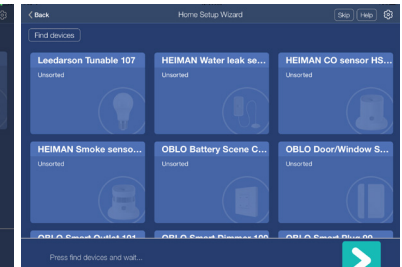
< Back

Home Setup Wizard

Skip

Help

Find devices

Leedarson Tunable 107

Unsorted

HEIMAN Water leak sen...

Unsorted

HEIMAN CO sensor HS...

Unsorted

HEIMAN Smoke senso...

Unsorted

OBLO Battery Scene C...

Unsorted

OBLO Door/Window S...

Unsorted

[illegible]

Press find devices and wait...